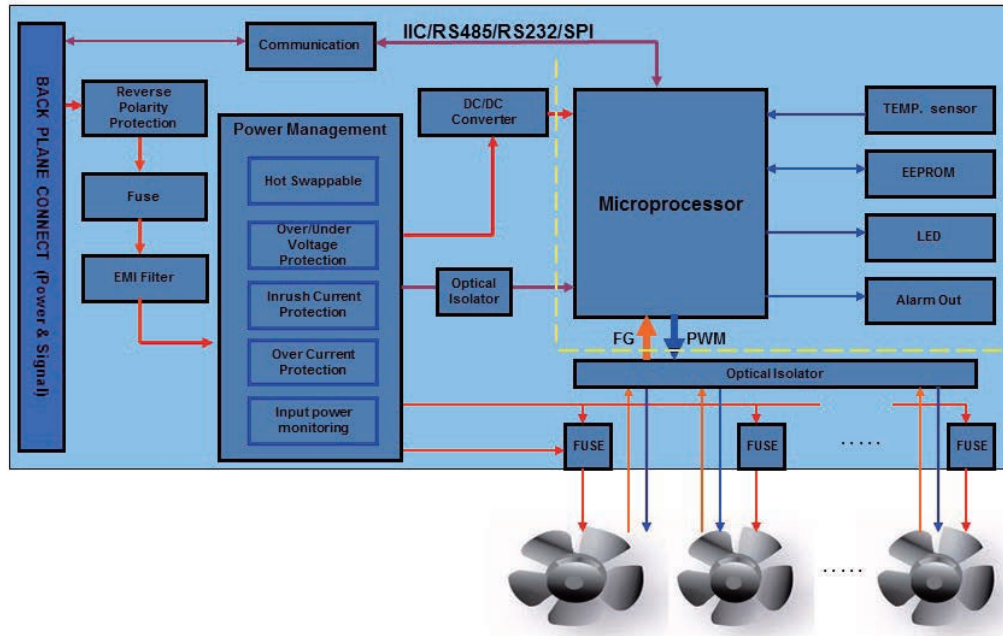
BACK PLANE CONNECT (Power & Signal)

Communication

IIC/RS485/RS232/SPI

Reverse Polarity Protection

Fuse

EMI Filter

Power Management

Hot Swappable

Over/Under Voltage Protection

Inrush Current Protection

Over Current Protection

Input power monitoring

DC/DC Converter

Optical Isolator

Microprocessor

TEMP. sensor

EEPROM

LED

Alarm Out

FG

PWM

Optical Isolator

FUSE

FUSE

.....

FUSE

.....